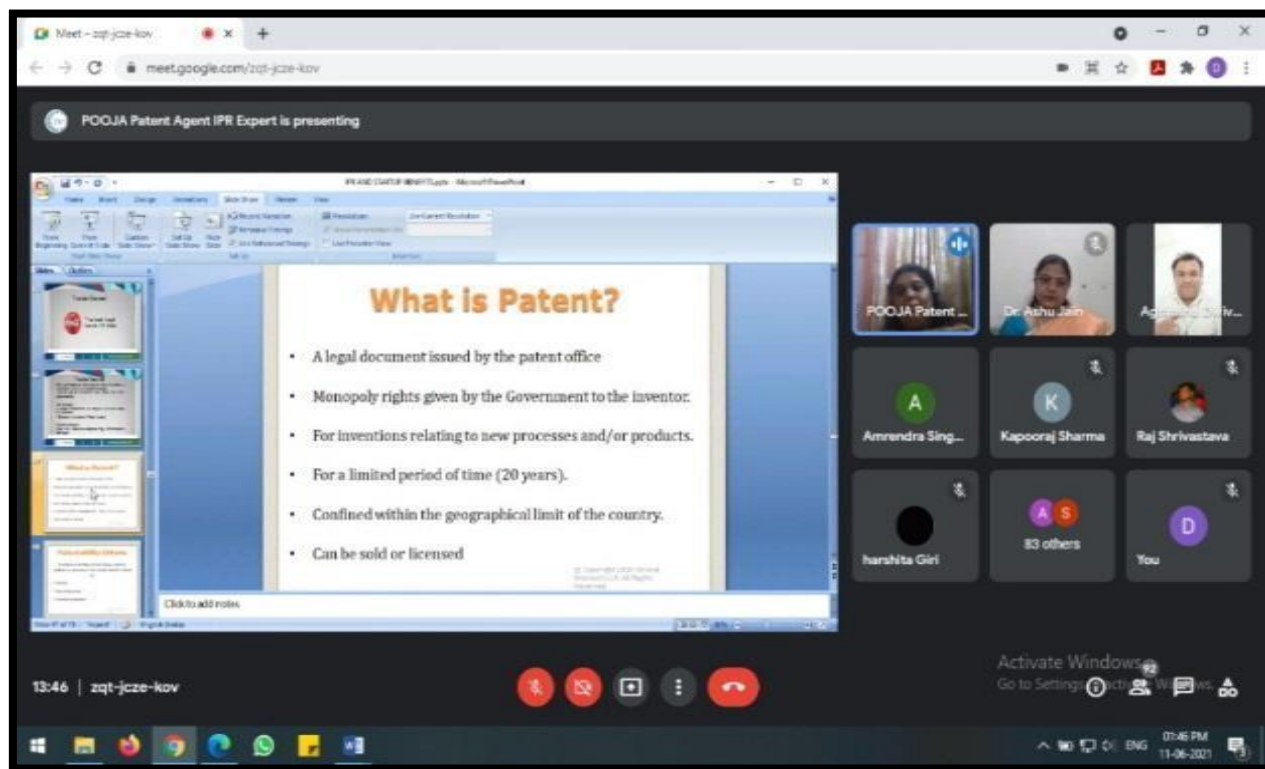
Meet – zqt-jcze-kov

meet.google.com/zqt-jcze-kov

POOJA Patent Agent IPR Expert is presenting

IPR AND STARTUP BENEFITS.pptx - Microsoft PowerPoint

What is Patent?

• A legal document issued by the patent office

• Monopoly rights given by the Government to the inventor.

• For inventions relating to new processes and/or products.

• For a limited period of time (20 years).

• Confined within the geographical limit of the country.

• Can be sold or licensed

Click to add notes

POOJA Patent ...

Dr. Ashu Jain

Ag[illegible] Shriv...

Amrendra Sing...

Kapooraj Sharma

Raj Shrivastava

harshita Giri

83 others

You

13:46 | zqt-jcze-kov

Activate Windows
Go to Settings to activate Windows.

ENG 01:46 PM 11-06-2021